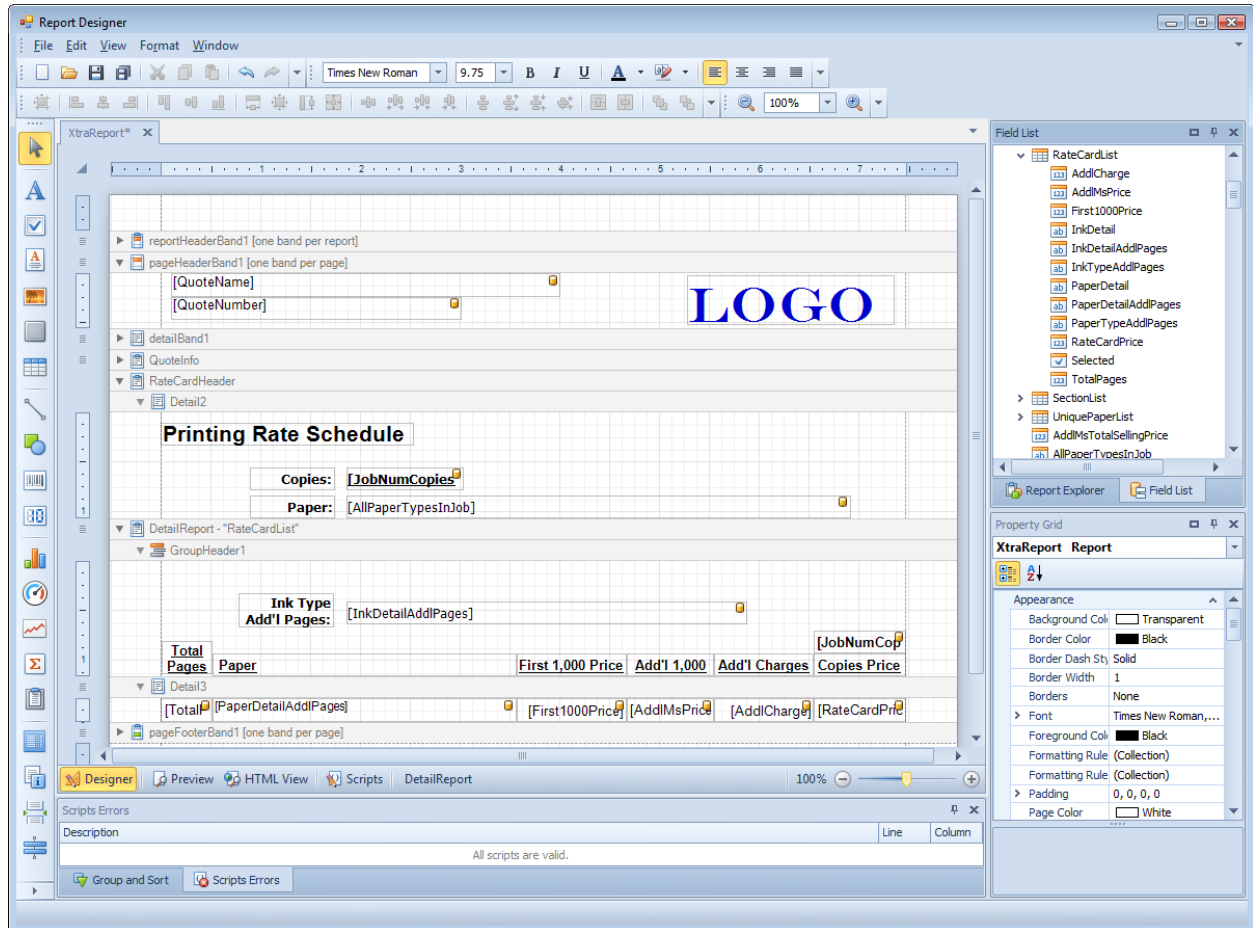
Report Designer

File Edit View Format Window

Times New Roman 9.75 B I U

100%

XtraReport*

Field List

RateCardList
AddlCharge
AddlMsPrice
First1000Price
InkDetail
InkDetailAddlPages
InkTypeAddlPages
PaperDetail
PaperDetailAddlPages
PaperTypeAddlPages
RateCardPrice
Selected
TotalPages
SectionList
UniquePaperList
AddlMsTotalSellingPrice
AllPaperTypesInJob

Report Explorer Field List

reportHeaderBand1 [one band per report]
pageHeaderBand1 [one band per page]
[QuoteName]
[QuoteNumber]
LOGO
detailBand1
QuoteInfo
RateCardHeader
Detail2
Printing Rate Schedule
Copies: [JobNumCopies]
Paper: [AllPaperTypesInJob]
DetailReport - "RateCardList"
GroupHeader1
Ink Type Add'l Pages: [InkDetailAddlPages]
[JobNumCop
| Total Pages | Paper | First 1,000 Price | Add'l 1,000 | Add'l Charges | Copies Price |
Detail3
[Total [PaperDetailAddlPages] [First1000Price [AddlMsPrice [AddlCharge [RateCardPr
pageFooterBand1 [one band per page]

Designer Preview HTML View Scripts DetailReport

100%

Property Grid

XtraReport Report

Appearance
| Background Colo | Transparent |
|---|---|
| Border Color | Black |
| Border Dash Sty | Solid |
| Border Width | 1 |
| Borders | None |
| Font | Times New Roman,... |
| Foreground Colo | Black |
| Formatting Rule | (Collection) |
| Formatting Rule | (Collection) |
| Padding | 0, 0, 0, 0 |
| Page Color | White |

Scripts Errors
| Description | Line | Column |
|---|---|---|

All scripts are valid.

Group and Sort Scripts Errors